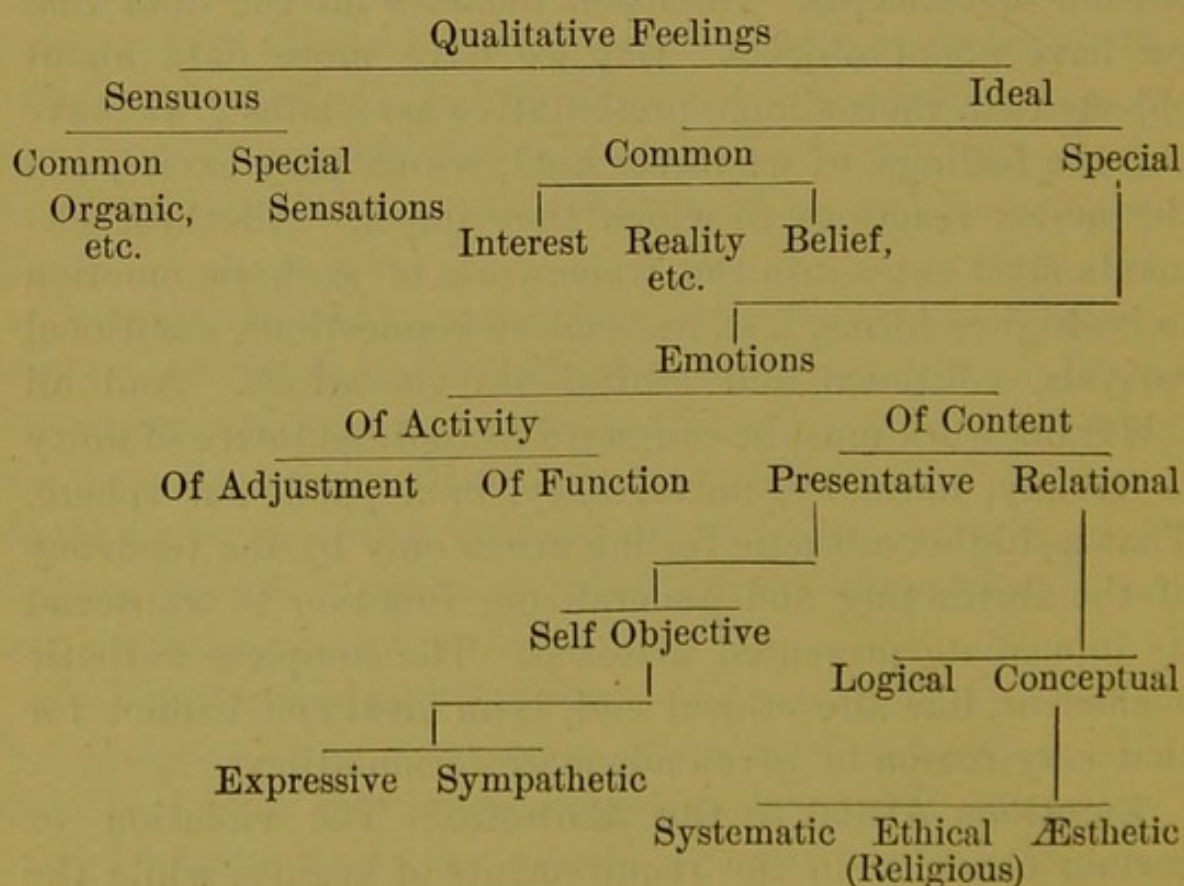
Qualitative Feelings

Sensuous

Common Organic, etc.

Special Sensations

Ideal

Common

Interest Reality Belief, etc.

Special

Emotions

Of Activity

Of Adjustment Of Function

Of Content

Presentative Relational

Self Objective

Expressive Sympathetic

Logical Conceptual

Systematic Ethical Æsthetic (Religious)